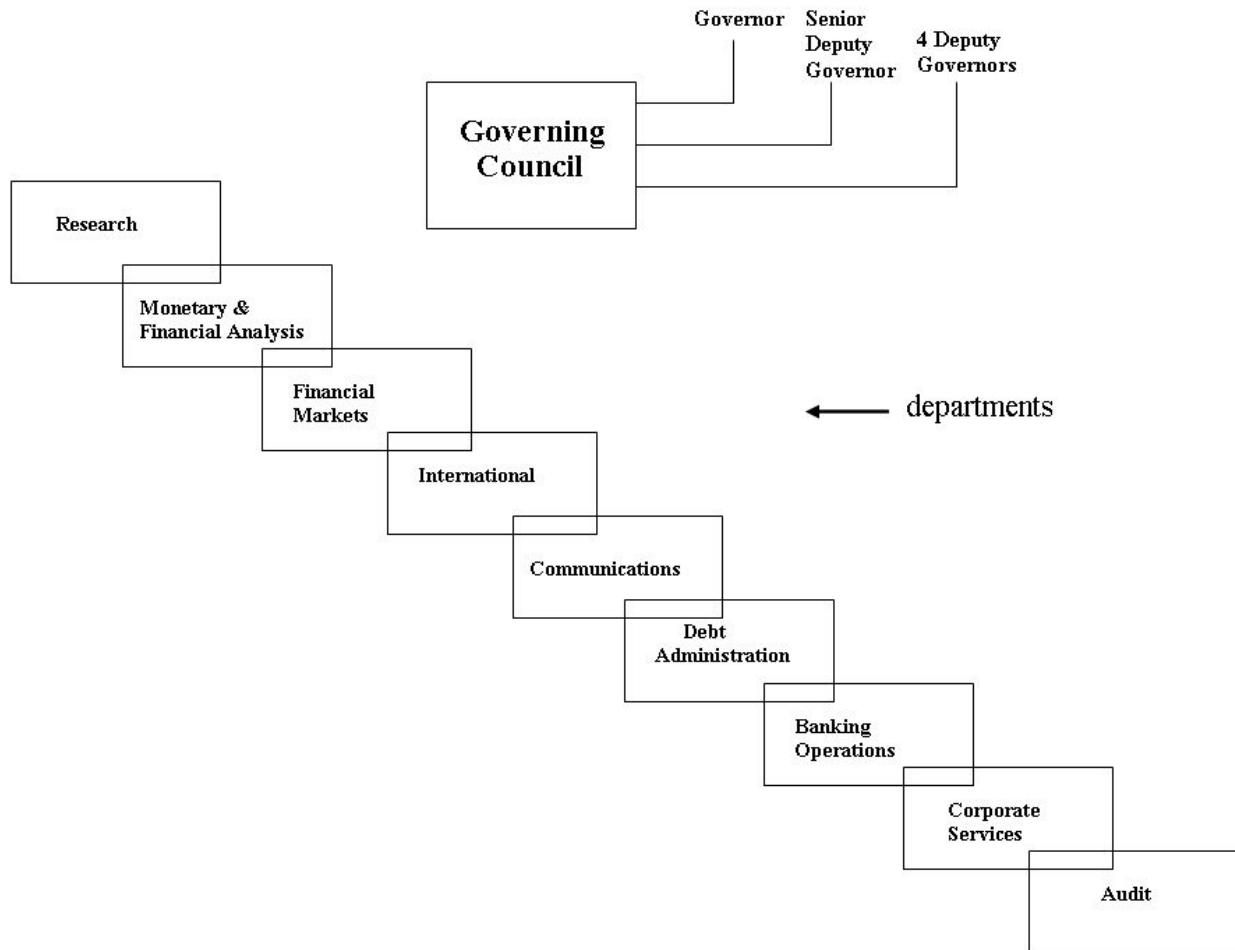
Governor

Senior Deputy Governor

4 Deputy Governors

Governing Council

Research

Monetary & Financial Analysis

Financial Markets

departments

International

Communications

Debt Administration

Banking Operations

Corporate Services

Audit